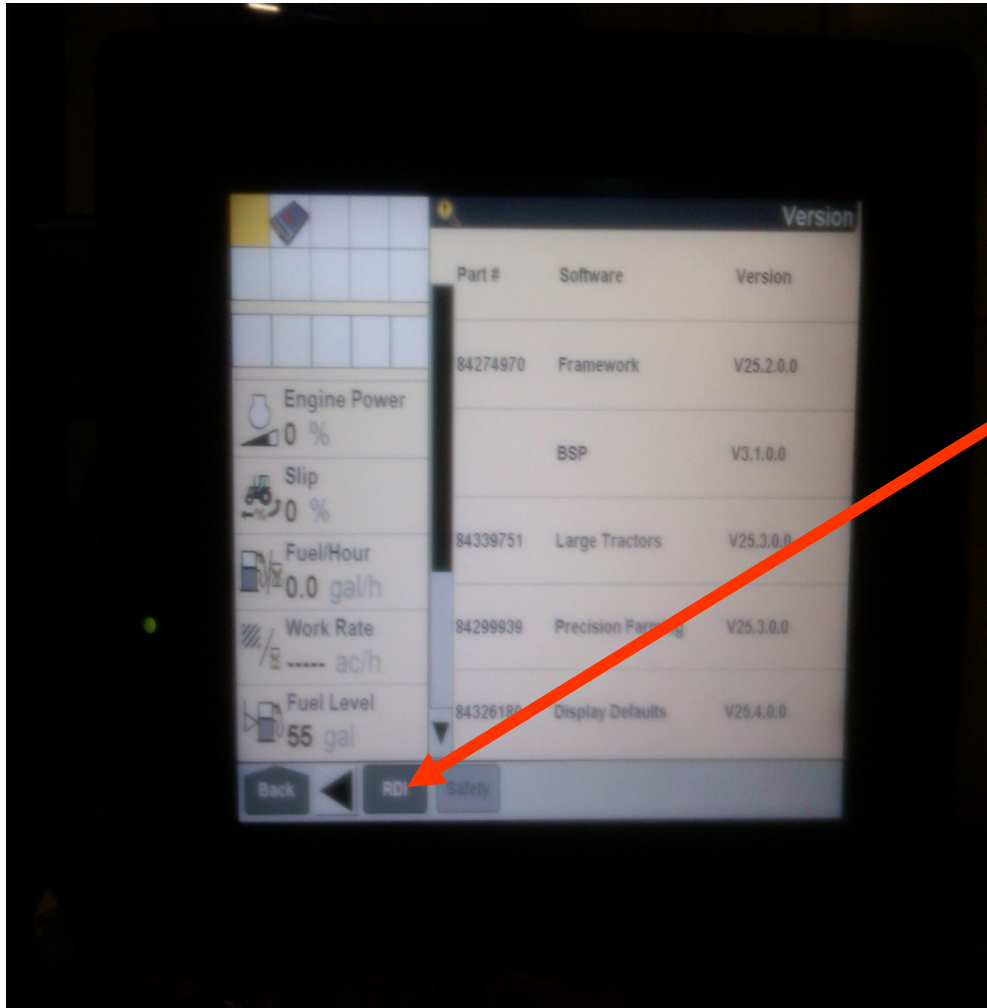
Version

| Part # | Software | Version |
|---|---|---|
| 84274970 | Framework | V25.2.0.0 |
| | BSP | V3.1.0.0 |
| 84339751 | Large Tractors | V25.3.0.0 |
| 84299939 | Precision Farming | V25.3.0.0 |
| 8432618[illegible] | Display Defaults | V25.4.0.0 |

Engine Power
0 %

Slip
0 %

Fuel/Hour
0.0 gal/h

Work Rate
----- ac/h

Fuel Level
55 gal

Back
RDI
Safety